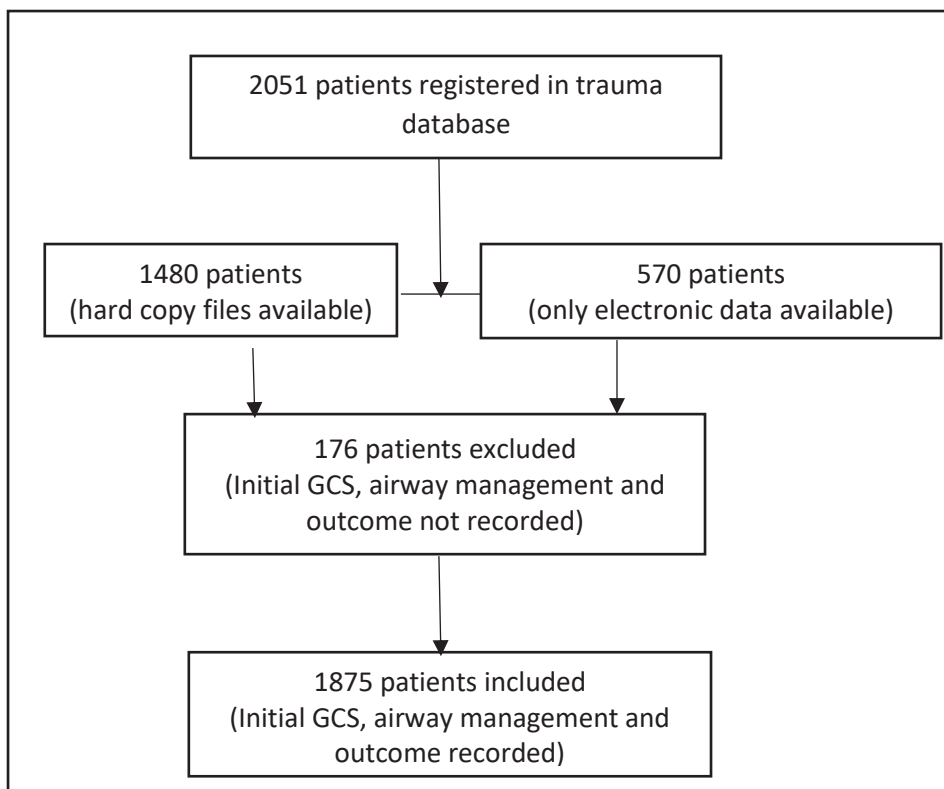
2051 patients registered in trauma database

1480 patients
(hard copy files available)

570 patients
(only electronic data available)

176 patients excluded
(Initial GCS, airway management and outcome not recorded)

1875 patients included
(Initial GCS, airway management and outcome recorded)